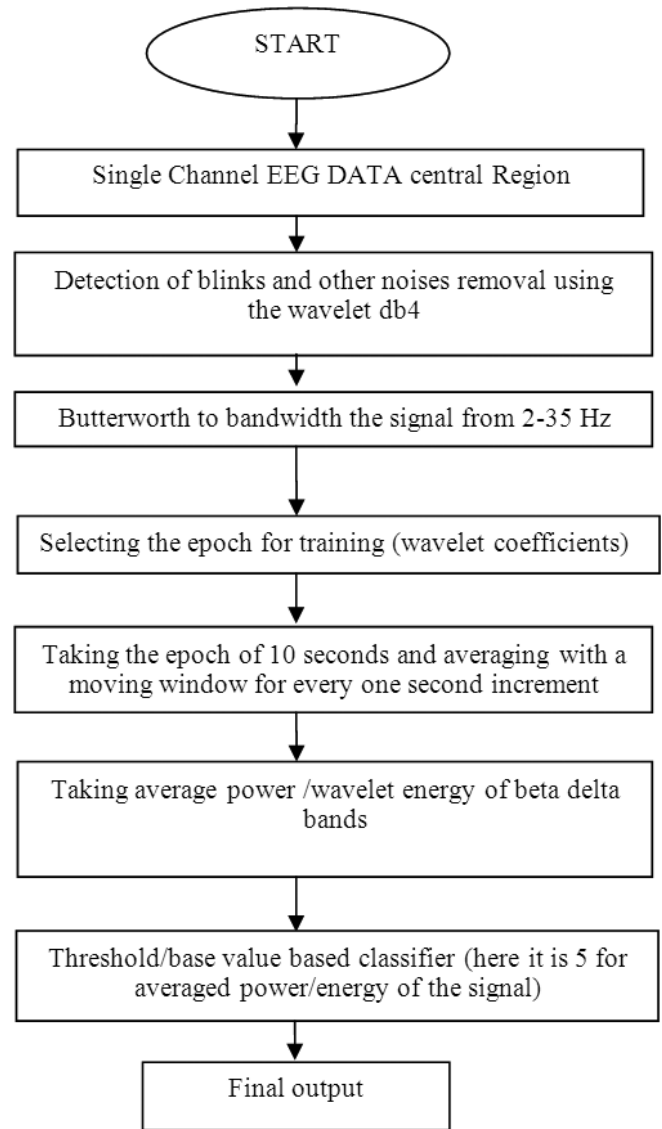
START

Single Channel EEG DATA central Region

Detection of blinks and other noises removal using the wavelet db4

Butterworth to bandwidth the signal from 2-35 Hz

Selecting the epoch for training (wavelet coefficients)

Taking the epoch of 10 seconds and averaging with a moving window for every one second increment

Taking average power /wavelet energy of beta delta bands

Threshold/base value based classifier (here it is 5 for averaged power/energy of the signal)

Final output